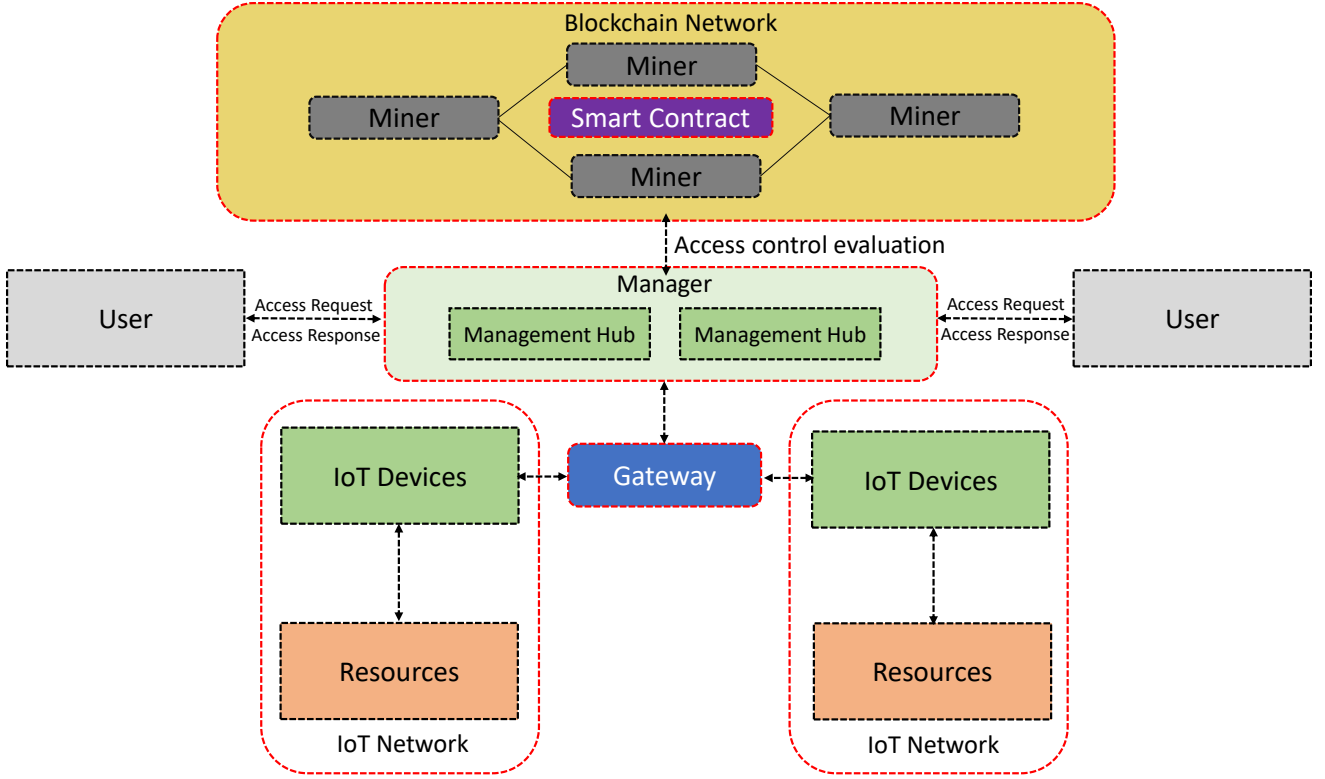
Blockchain Network

Miner

Miner

Smart Contract

Miner

Miner

Access control evaluation

User

Access Request

Access Response

Manager

Management Hub

Management Hub

Access Request

Access Response

User

IoT Devices

Gateway

IoT Devices

Resources

IoT Network

Resources

IoT Network